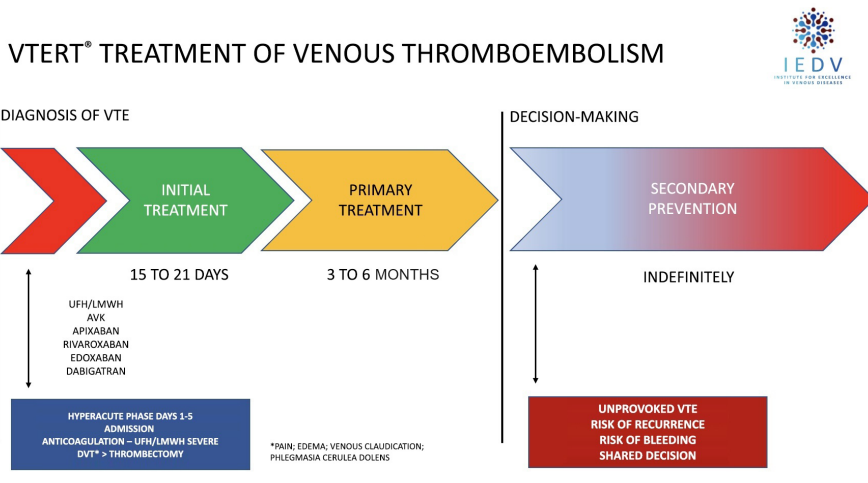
VTERT® TREATMENT OF VENOUS THROMBOEMBOLISM

IEDV
INSTITUTE FOR EXCELLENCE IN VENOUS DISEASES

DIAGNOSIS OF VTE

DECISION-MAKING

INITIAL TREATMENT

PRIMARY TREATMENT

SECONDARY PREVENTION

15 TO 21 DAYS

3 TO 6 MONTHS

INDEFINITELY

UFH/LMWH
AVK
APIXABAN
RIVAROXABAN
EDOXABAN
DABIGATRAN

HYPERACUTE PHASE DAYS 1-5
ADMISSION
ANTICOAGULATION – UFH/LMWH SEVERE
DVT* > THROMBECTOMY

*PAIN; EDEMA; VENOUS CLAUDICATION; PHLEGMASIA CERULEA DOLENS

UNPROVOKED VTE
RISK OF RECURRENCE
RISK OF BLEEDING
SHARED DECISION